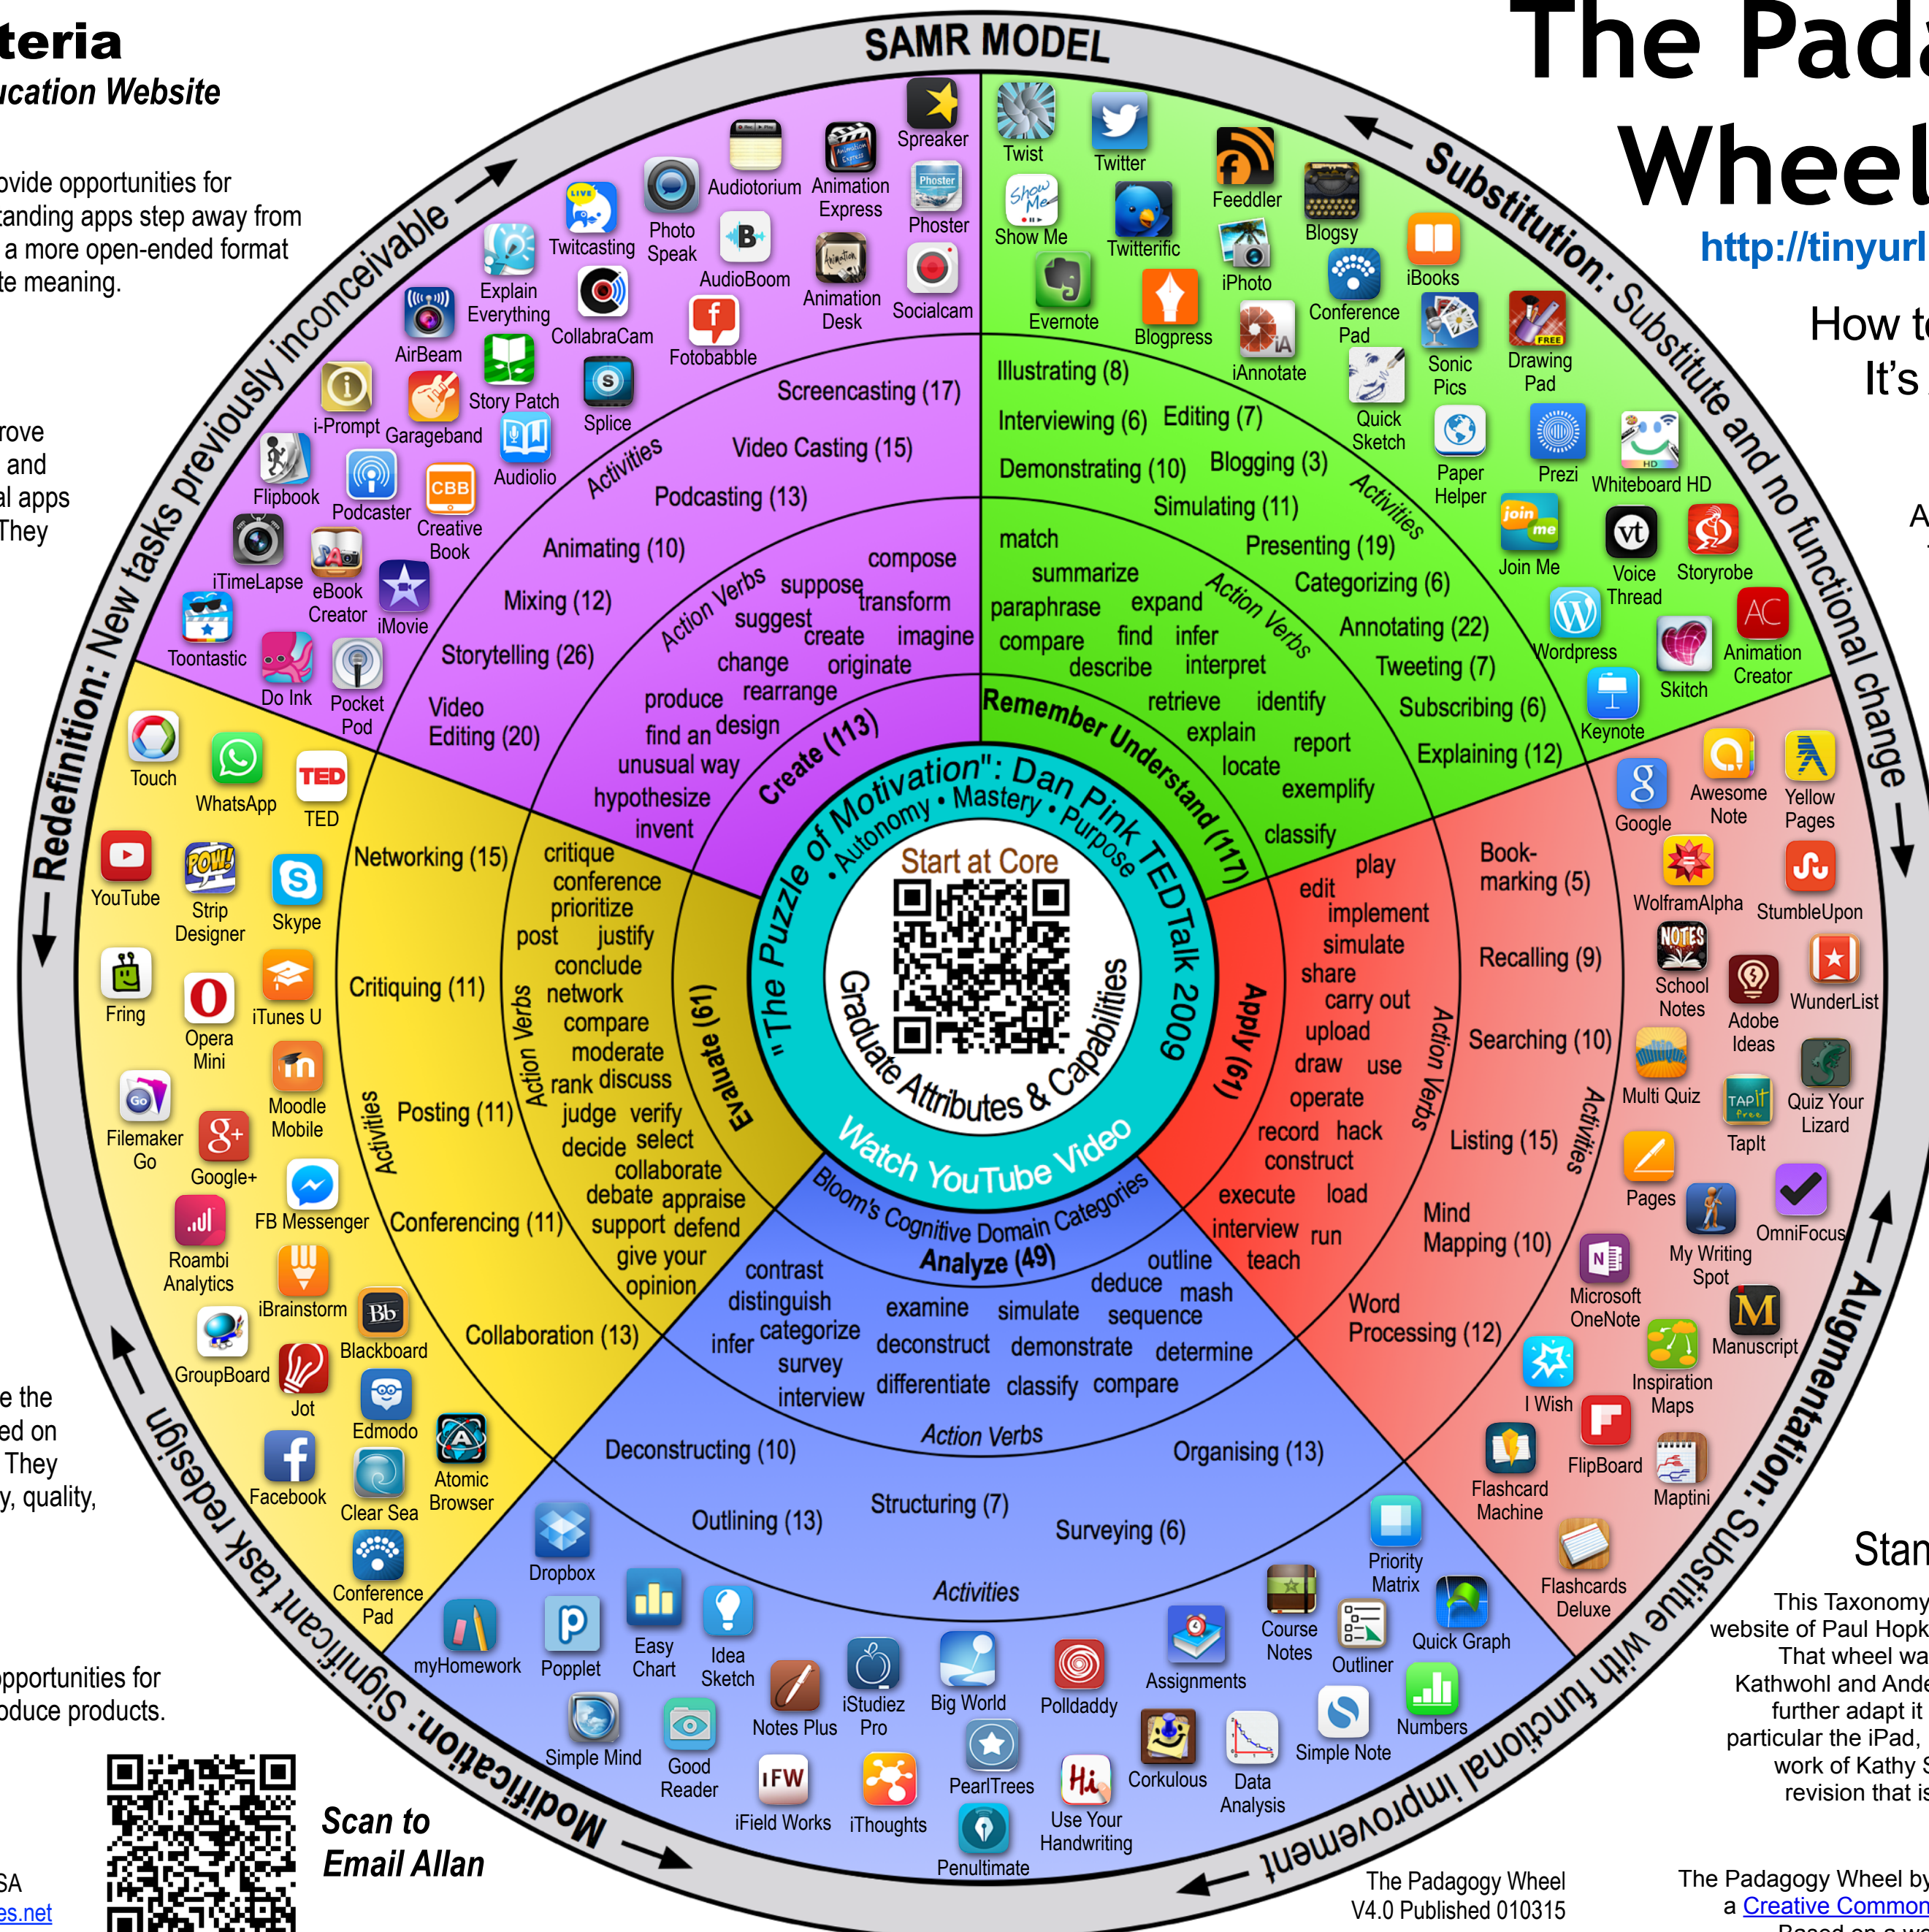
teria
ucation Website

ovide opportunities for tanding apps step away from a more open-ended format te meaning.

rove and al apps They

e the ed on They y, quality,

opportunities for oduce products.

Scan to Email Allan

SA es.net

SAMR MODEL

The Pad Wheel

http://tinyurl

How t It's

A

Stan

This Taxonomy website of Paul Hopk That wheel wa Kathwohl and Ande further adapt it particular the iPad, work of Kathy S revision that is

The Padagogy Wheel by a Creative Common

The Padagogy Wheel V4.0 Published 010315

Redefinition: New tasks previously inconceivable

Substitution: Substitute and no functional change

Augmentation: Substitute with functional improvement

Modification: Significant task redesign

Spreaker Twist Twitter Animation Express Phoster Audiotorium Photo Speak Twitcasting AudioBoom Show Me Twitterific Feeddler Blogsy Explain Everything CollabraCam Animation Desk Socialcam iPhoto iBooks AirBeam Fotobabble Evernote Blogpress iAnnotate Conference Pad Sonic Pics Drawing Pad i-Prompt Garageband Story Patch Splice Quick Sketch Paper Helper Prezi Whiteboard HD Flipbook Podcaster Audiolio Creative Book iTimeLapse eBook Creator iMovie Toontastic Do Ink Pocket Pod Join Me Voice Thread Storyrobe Wordpress Skitch Animation Creator Keynote Touch WhatsApp TED YouTube Strip Designer Skype Fring Opera Mini iTunes U Filemaker Go Moodle Mobile Google+ FB Messenger Roambi Analytics iBrainstorm GroupBoard Blackboard Jot Edmodo Facebook Clear Sea Atomic Browser Conference Pad Google Awesome Note Yellow Pages WolframAlpha StumbleUpon School Notes Adobe Ideas WunderList Multi Quiz TapIt Quiz Your Lizard Pages My Writing Spot OmniFocus Microsoft OneNote Manuscript I Wish Inspiration Maps FlipBoard Flashcard Machine Maptini Flashcards Deluxe Priority Matrix Quick Graph Course Notes Outliner Numbers Dropbox myHomework Popplet Easy Chart Idea Sketch iStudiez Pro Big World Polldaddy Assignments Simple Note Simple Mind Good Reader Notes Plus PearlTrees Corkulous Data Analysis iField Works iThoughts Use Your Handwriting Penultimate

Screencasting (17) Video Casting (15) Podcasting (13) Activities Animating (10) Mixing (12) Storytelling (26) Video Editing (20)

Action Verbs suppose compose suggest transform create imagine change originate produce rearrange find an design unusual way hypothesize invent Create (113)

Illustrating (8) Interviewing (6) Editing (7) Demonstrating (10) Blogging (3) Simulating (11) Activities Presenting (19) Categorizing (6) Annotating (22) Tweeting (7) Subscribing (6) Explaining (12)

match summarize paraphrase expand compare find infer describe interpret Action Verbs retrieve identify explain report locate exemplify classify Remember Understand (117)

Networking (15) Critiquing (11) Activities Posting (11) Conferencing (11) Collaboration (13)

critique conference prioritize post justify conclude network compare moderate rank discuss judge verify decide select collaborate debate appraise support defend give your opinion Action Verbs Evaluate (61)

Book-marking (5) Recalling (9) Searching (10) Listing (15) Activities Mind Mapping (10) Word Processing (12)

play edit implement simulate share carry out upload draw use operate record hack construct execute load interview run teach Action Verbs Apply (61)

Bloom's Cognitive Domain Categories Analyze (49) contrast outline distinguish deduce mash examine simulate sequence infer categorize deconstruct demonstrate determine survey differentiate classify compare interview Action Verbs Deconstructing (10) Organising (13) Outlining (13) Structuring (7) Surveying (6) Activities

"The Puzzle of Motivation": Dan Pink TEDTalk 2009 • Autonomy • Mastery • Purpose Start at Core Graduate Attributes & Capabilities Watch YouTube Video